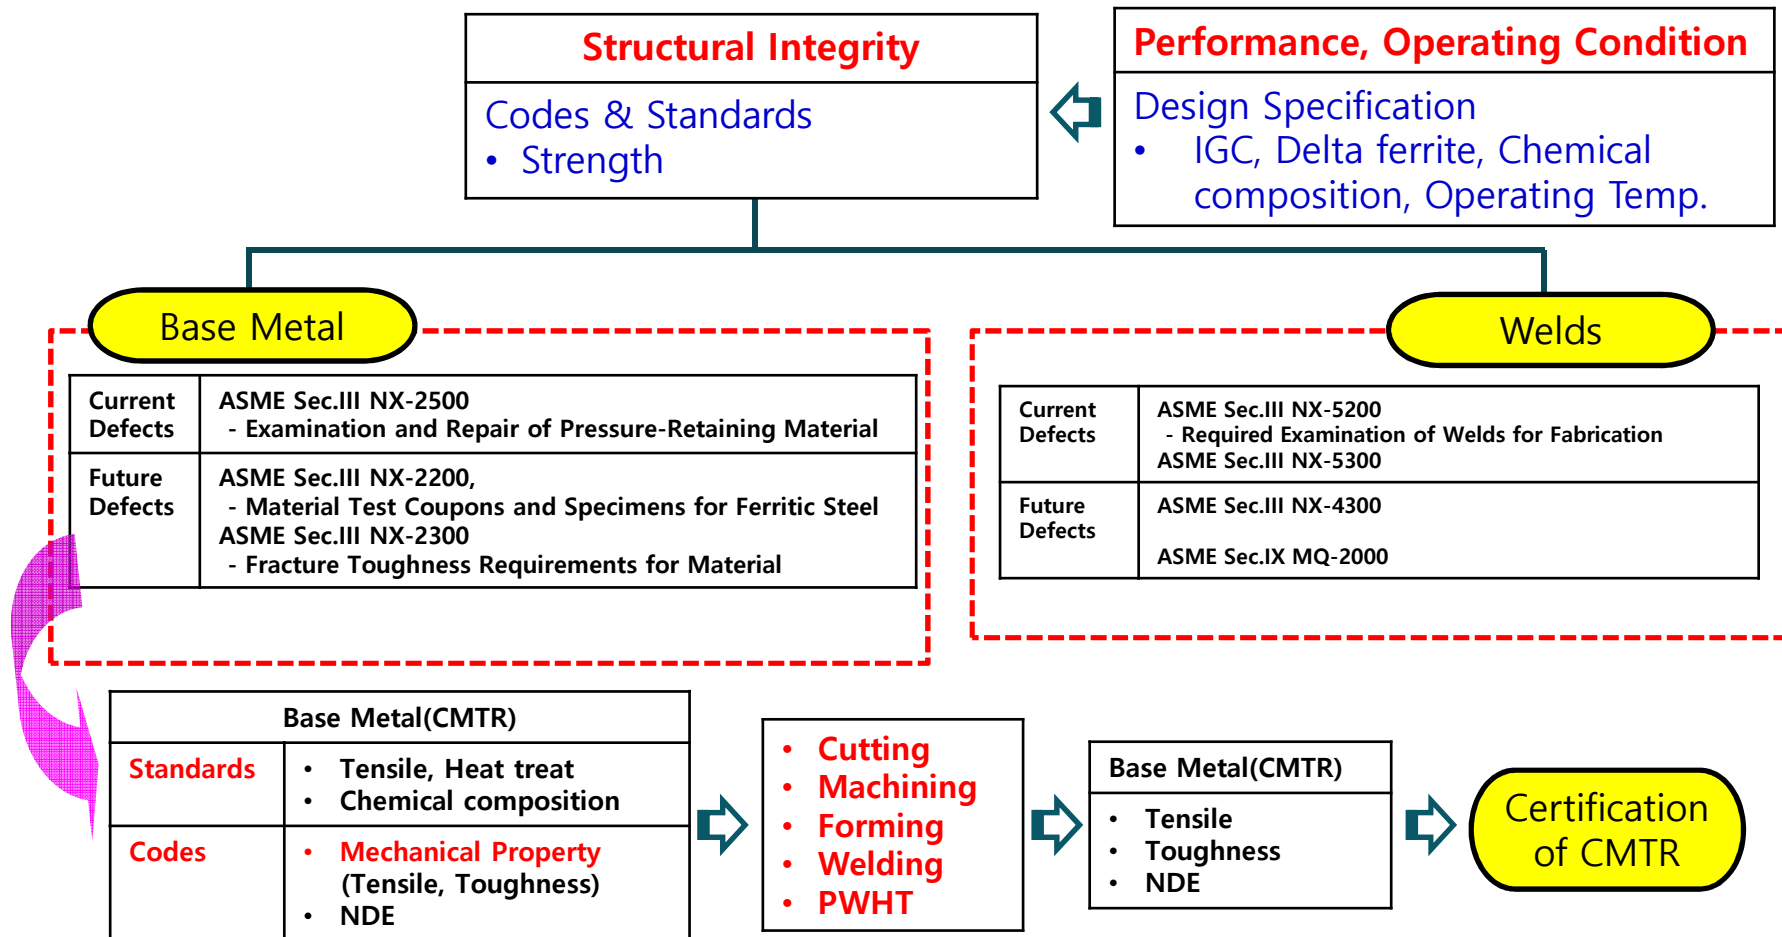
Structural Integrity

Codes & Standards
• Strength

Performance, Operating Condition

Design Specification
• IGC, Delta ferrite, Chemical composition, Operating Temp.

Base Metal

| Current Defects | ASME Sec.III NX-2500 - Examination and Repair of Pressure-Retaining Material |
|---|---|
| Future Defects | ASME Sec.III NX-2200, - Material Test Coupons and Specimens for Ferritic Steel ASME Sec.III NX-2300 - Fracture Toughness Requirements for Material |

Welds

| Current Defects | ASME Sec.III NX-5200 - Required Examination of Welds for Fabrication ASME Sec.III NX-5300 |
|---|---|
| Future Defects | ASME Sec.III NX-4300 ASME Sec.IX MQ-2000 |

| Base Metal(CMTR) | |
|---|---|
| Standards | • Tensile, Heat treat • Chemical composition |
| Codes | • Mechanical Property (Tensile, Toughness) • NDE |

• Cutting
• Machining
• Forming
• Welding
• PWHT

| Base Metal(CMTR) |
|---|
| • Tensile • Toughness • NDE |

Certification of CMTR